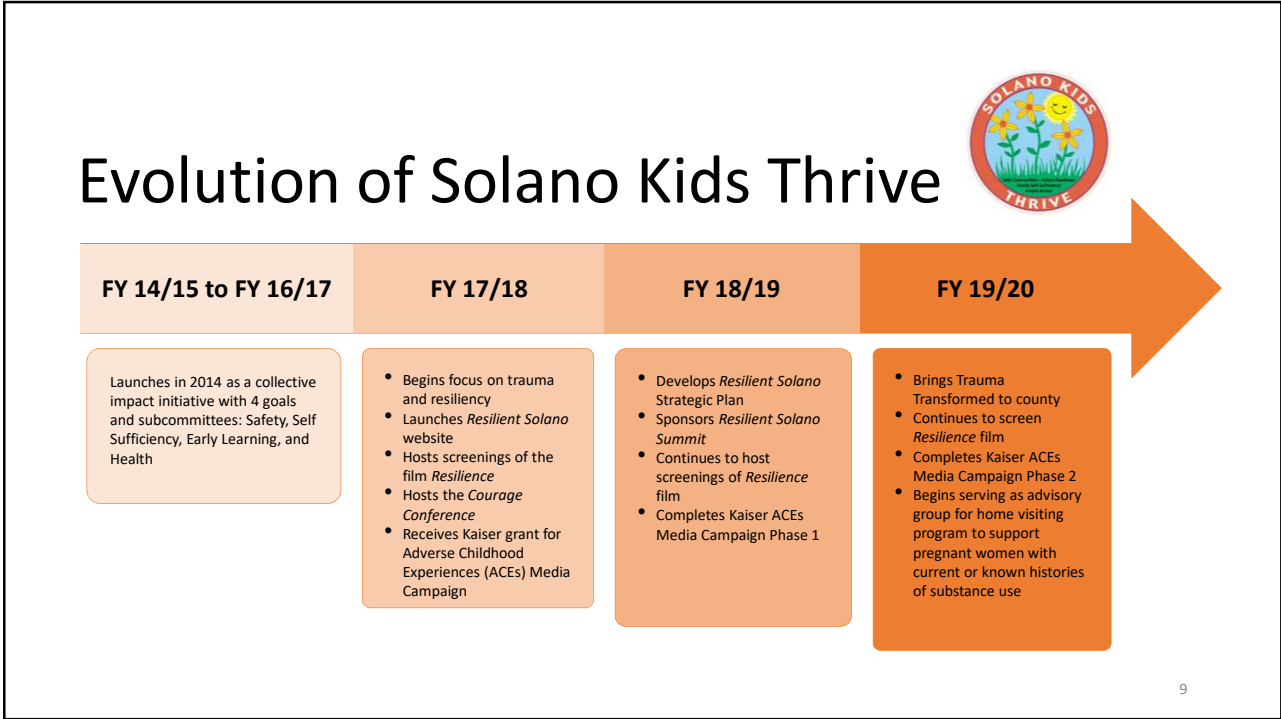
Evolution of Solano Kids Thrive

SOLANO KIDS THRIVE

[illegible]

FY 14/15 to FY 16/17

FY 17/18

FY 18/19

FY 19/20

Launches in 2014 as a collective impact initiative with 4 goals and subcommittees: Safety, Self Sufficiency, Early Learning, and Health

- Begins focus on trauma and resiliency
- Launches *Resilient Solano* website
- Hosts screenings of the film *Resilience*
- Hosts the *Courage Conference*
- Receives Kaiser grant for Adverse Childhood Experiences (ACEs) Media Campaign

- Develops *Resilient Solano* Strategic Plan
- Sponsors *Resilient Solano Summit*
- Continues to host screenings of *Resilience* film
- Completes Kaiser ACEs Media Campaign Phase 1

- Brings Trauma Transformed to county
- Continues to screen *Resilience* film
- Completes Kaiser ACEs Media Campaign Phase 2
- Begins serving as advisory group for home visiting program to support pregnant women with current or known histories of substance use

9